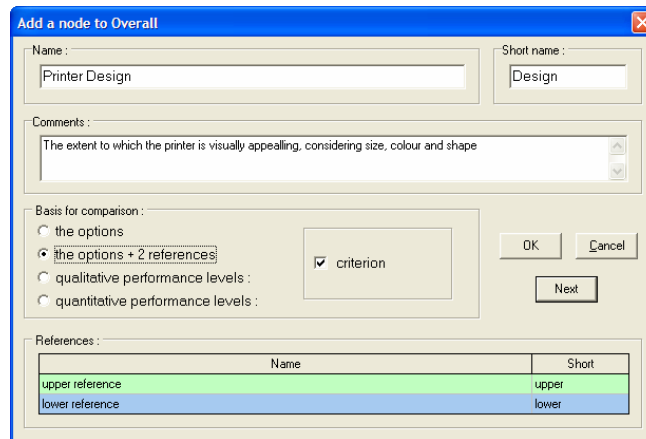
Add a node to Overall

Name :
Printer Design

Short name :
Design

Comments :
The extent to which the printer is visually appealling, considering size, colour and shape

Basis for comparison :
the options
the options + 2 references
qualitative performance levels :
quantitative performance levels :

criterion

OK
Cancel
Next

References :

| Name | Short |
|---|---|
| upper reference | upper |
| lower reference | lower |